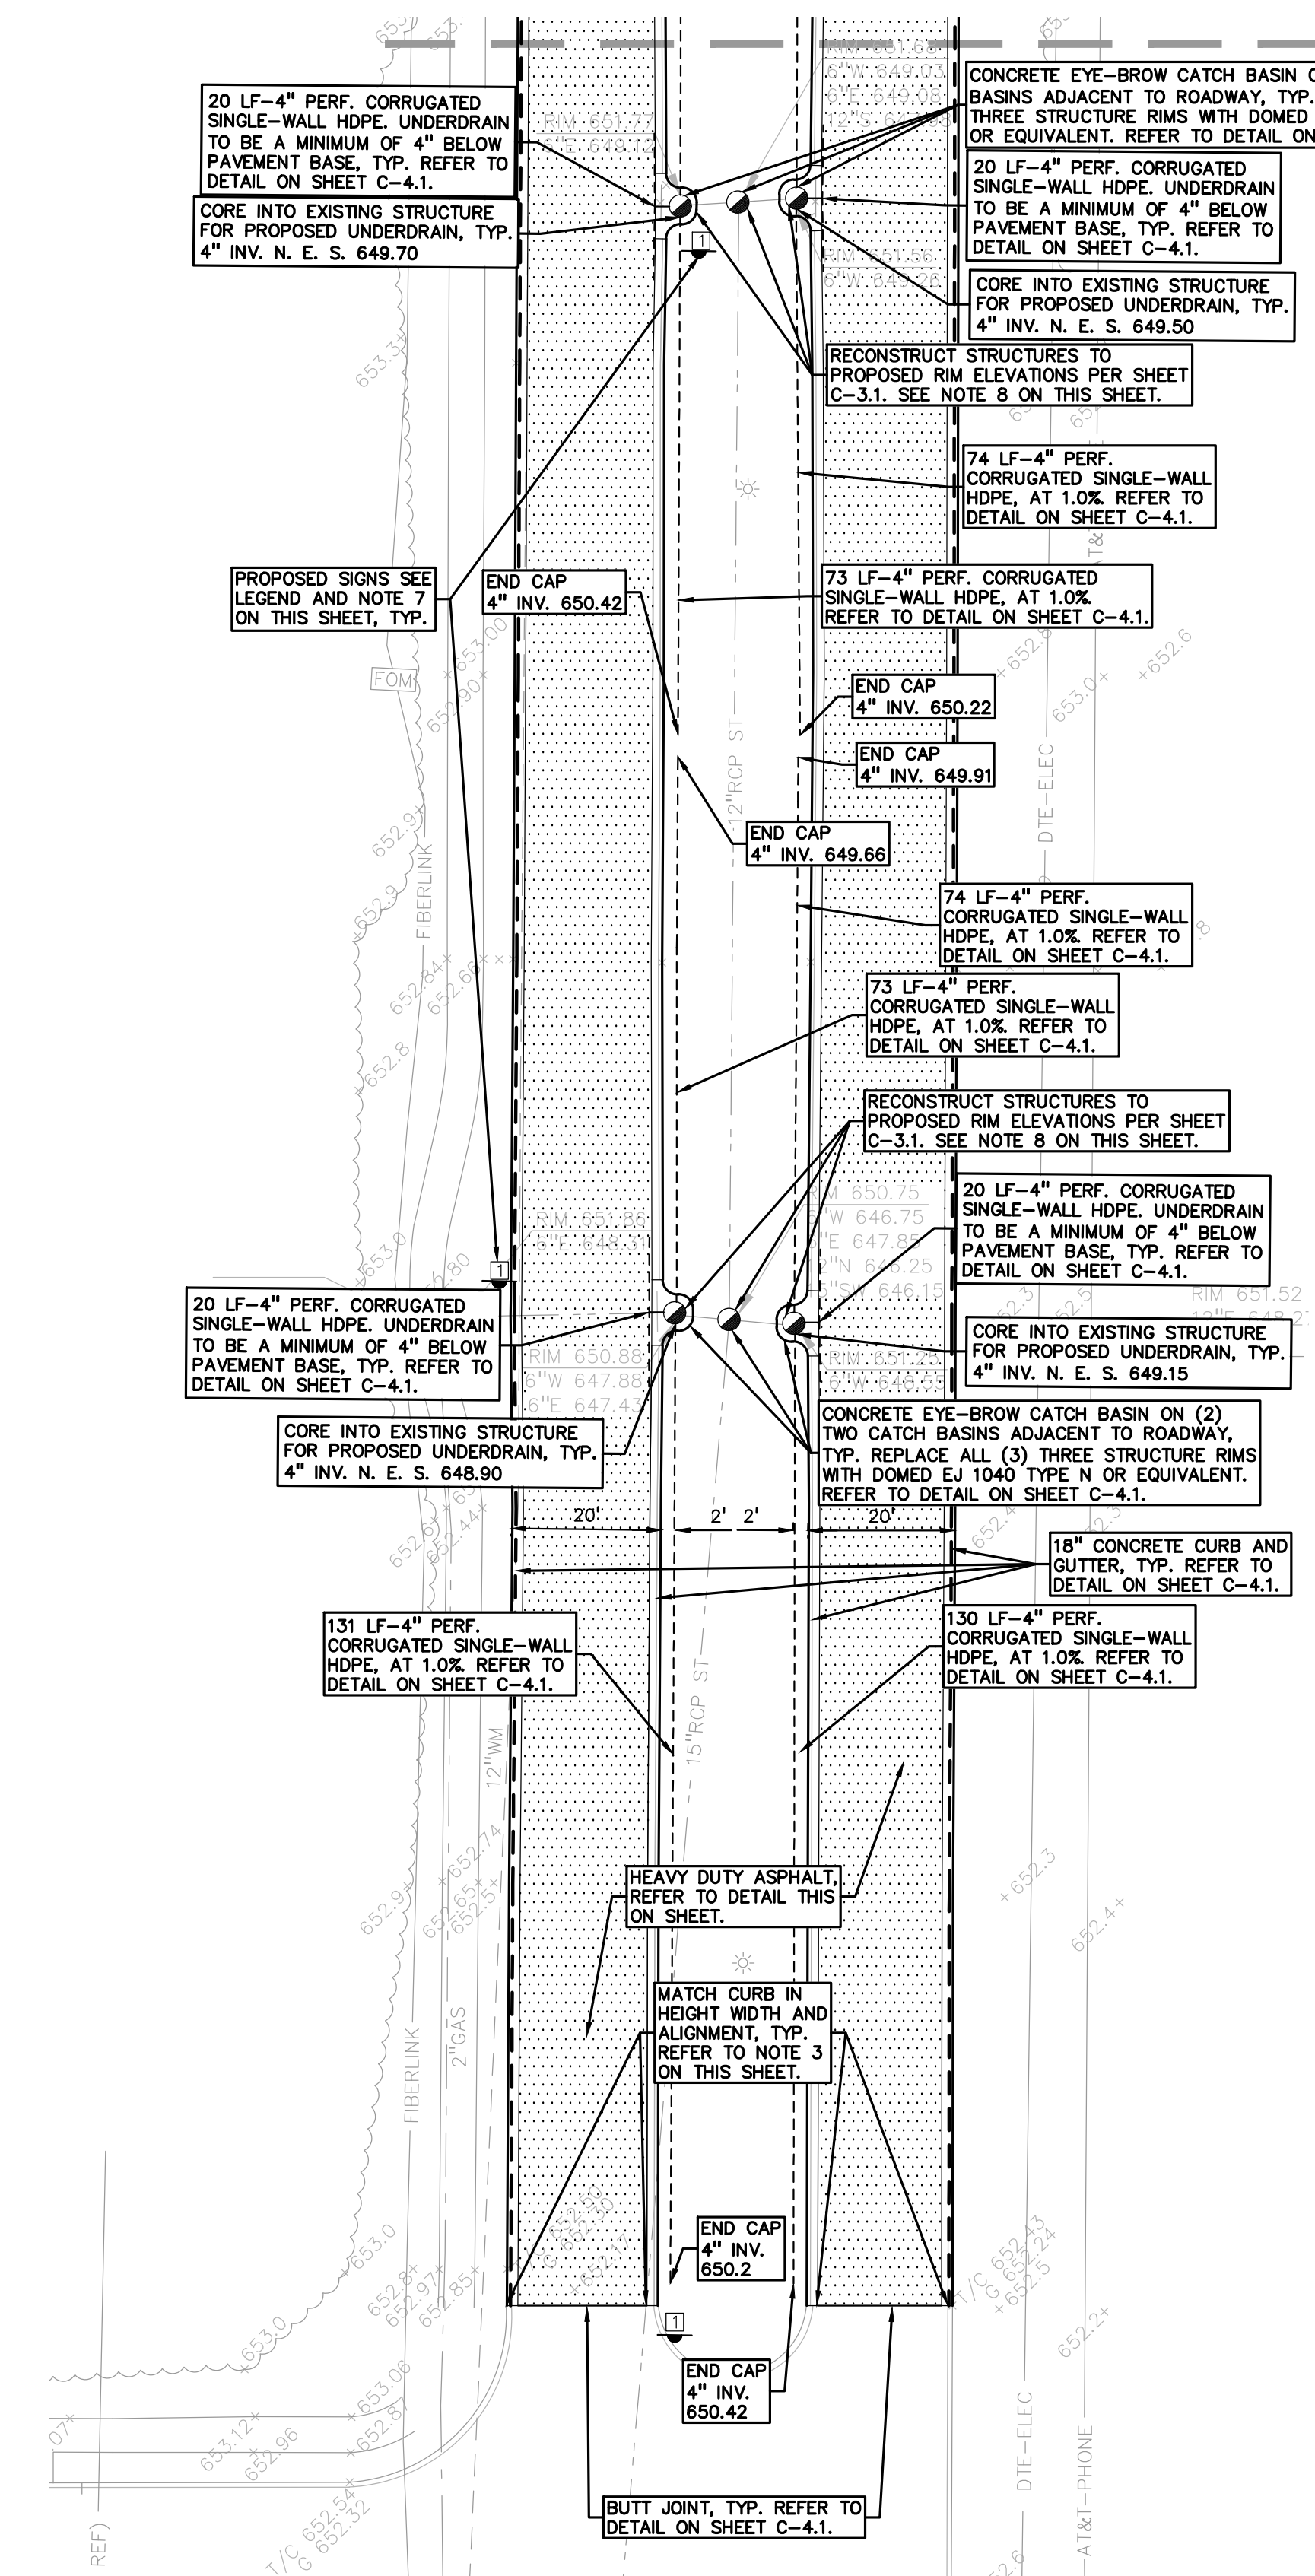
20 LF–4" PERF. CORRUGATED SINGLE–WALL HDPE. UNDERDRAIN TO BE A MINIMUM OF 4" BELOW PAVEMENT BASE, TYP. REFER TO DETAIL ON SHEET C–4.1.

CORE INTO EXISTING STRUCTURE FOR PROPOSED UNDERDRAIN, TYP. 4" INV. N. E. S. 649.70

CONCRETE EYE–BROW CATCH BASIN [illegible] BASINS ADJACENT TO ROADWAY, TYP. THREE STRUCTURE RIMS WITH DOMED OR EQUIVALENT. REFER TO DETAIL ON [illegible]

20 LF–4" PERF. CORRUGATED SINGLE–WALL HDPE. UNDERDRAIN TO BE A MINIMUM OF 4" BELOW PAVEMENT BASE, TYP. REFER TO DETAIL ON SHEET C–4.1.

CORE INTO EXISTING STRUCTURE FOR PROPOSED UNDERDRAIN, TYP. 4" INV. N. E. S. 649.50

RECONSTRUCT STRUCTURES TO PROPOSED RIM ELEVATIONS PER SHEET C–3.1. SEE NOTE 8 ON THIS SHEET.

74 LF–4" PERF. CORRUGATED SINGLE–WALL HDPE, AT 1.0%. REFER TO DETAIL ON SHEET C–4.1.

PROPOSED SIGNS SEE LEGEND AND NOTE 7 ON THIS SHEET, TYP.

END CAP 4" INV. 650.42

73 LF–4" PERF. CORRUGATED SINGLE–WALL HDPE, AT 1.0%. REFER TO DETAIL ON SHEET C–4.1.

END CAP 4" INV. 650.22

END CAP 4" INV. 649.91

END CAP 4" INV. 649.66

74 LF–4" PERF. CORRUGATED SINGLE–WALL HDPE, AT 1.0%. REFER TO DETAIL ON SHEET C–4.1.

73 LF–4" PERF. CORRUGATED SINGLE–WALL HDPE, AT 1.0%. REFER TO DETAIL ON SHEET C–4.1.

RECONSTRUCT STRUCTURES TO PROPOSED RIM ELEVATIONS PER SHEET C–3.1. SEE NOTE 8 ON THIS SHEET.

20 LF–4" PERF. CORRUGATED SINGLE–WALL HDPE. UNDERDRAIN TO BE A MINIMUM OF 4" BELOW PAVEMENT BASE, TYP. REFER TO DETAIL ON SHEET C–4.1.

20 LF–4" PERF. CORRUGATED SINGLE–WALL HDPE. UNDERDRAIN TO BE A MINIMUM OF 4" BELOW PAVEMENT BASE, TYP. REFER TO DETAIL ON SHEET C–4.1.

CORE INTO EXISTING STRUCTURE FOR PROPOSED UNDERDRAIN, TYP. 4" INV. N. E. S. 649.15

CORE INTO EXISTING STRUCTURE FOR PROPOSED UNDERDRAIN, TYP. 4" INV. N. E. S. 648.90

CONCRETE EYE–BROW CATCH BASIN ON (2) TWO CATCH BASINS ADJACENT TO ROADWAY, TYP. REPLACE ALL (3) THREE STRUCTURE RIMS WITH DOMED EJ 1040 TYPE N OR EQUIVALENT. REFER TO DETAIL ON SHEET C–4.1.

20' 2' 2' 20'

18" CONCRETE CURB AND GUTTER, TYP. REFER TO DETAIL ON SHEET C–4.1.

131 LF–4" PERF. CORRUGATED SINGLE–WALL HDPE, AT 1.0%. REFER TO DETAIL ON SHEET C–4.1.

130 LF–4" PERF. CORRUGATED SINGLE–WALL HDPE, AT 1.0%. REFER TO DETAIL ON SHEET C–4.1.

HEAVY DUTY ASPHALT, REFER TO DETAIL THIS ON SHEET.

MATCH CURB IN HEIGHT WIDTH AND ALIGNMENT, TYP. REFER TO NOTE 3 ON THIS SHEET.

END CAP 4" INV. 650.2

END CAP 4" INV. 650.42

BUTT JOINT, TYP. REFER TO DETAIL ON SHEET C–4.1.

RIM 651.77
RIM 651.56
RIM 650.75
6"W 646.75
RIM 651.86
6"E 648.31
RIM 650.88
6"W 647.88
6"E 647.43
RIM 651.25
RIM 651.52
12"RCP ST
15"RCP ST
12"WM
2"GAS
FIBERLINK
FIBERLINK
DTE–ELEC
DTE–ELEC
AT&T–PHONE
FOM
653.3
653.00
652.90
652.9
652.84
652.66
652.8
653.0
652.80
652.6
652.44
652.74
652.65
652.5
652.9
653.0
652.8
652.97
652.85
653.06
652.87
653.12
652.96
T/C 652.54
G 652.32
653.0
652.6
652.3
652.4
T/C 652.43
G 652.24
652.5
652.2
1
1
1
REF)